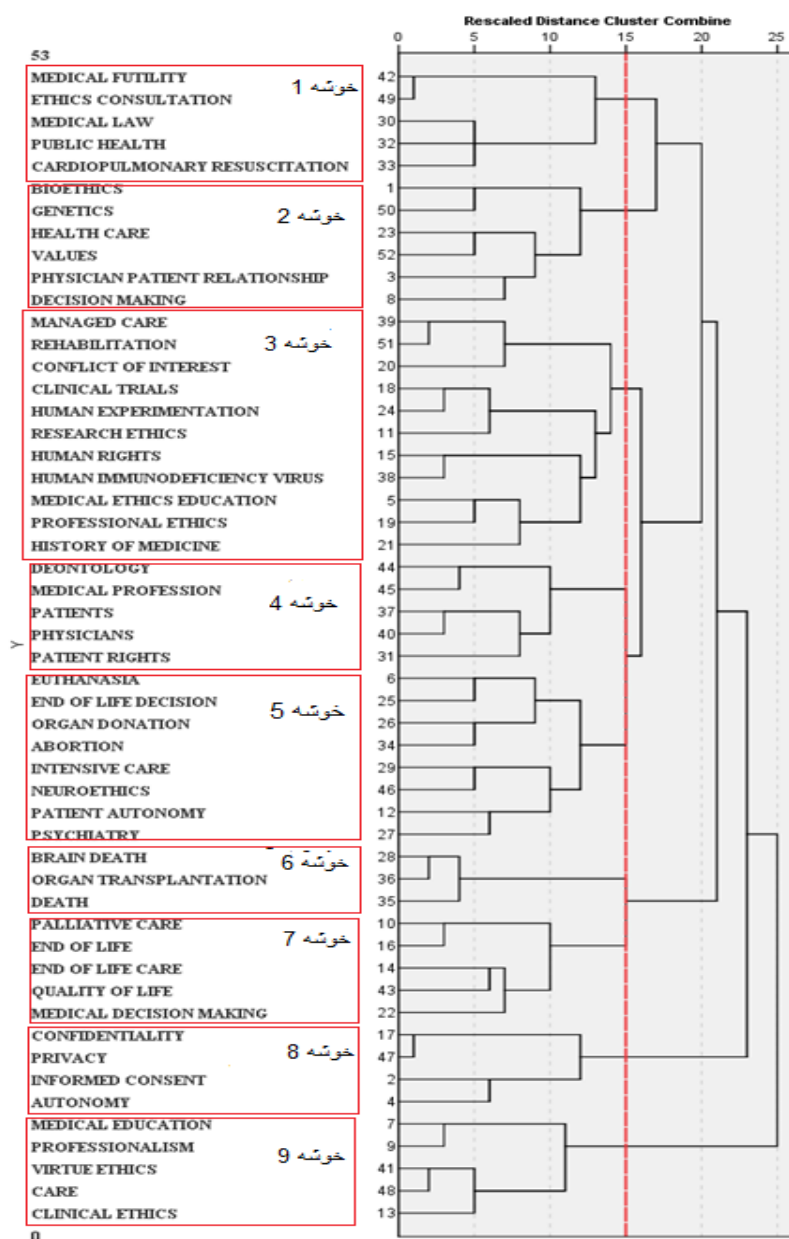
Rescaled Distance Cluster Combine

0 5 10 15 20 25

53

MEDICAL FUTILITY 42
ETHICS CONSULTATION 49
MEDICAL LAW 30
PUBLIC HEALTH 32
CARDIOPULMONARY RESUSCITATION 33

خوشه 1

BIOETHICS 1
GENETICS 50
HEALTH CARE 23
VALUES 52
PHYSICIAN PATIENT RELATIONSHIP 3
DECISION MAKING 8

خوشه 2

MANAGED CARE 39
REHABILITATION 51
CONFLICT OF INTEREST 20
CLINICAL TRIALS 18
HUMAN EXPERIMENTATION 24
RESEARCH ETHICS 11
HUMAN RIGHTS 15
HUMAN IMMUNODEFICIENCY VIRUS 38
MEDICAL ETHICS EDUCATION 5
PROFESSIONAL ETHICS 19
HISTORY OF MEDICINE 21

خوشه 3

DEONTOLOGY 44
MEDICAL PROFESSION 45
PATIENTS 37
PHYSICIANS 40
PATIENT RIGHTS 31

خوشه 4

Y

EUTHANASIA 6
END OF LIFE DECISION 25
ORGAN DONATION 26
ABORTION 34
INTENSIVE CARE 29
NEUROETHICS 46
PATIENT AUTONOMY 12
PSYCHIATRY 27

خوشه 5

BRAIN DEATH 28
ORGAN TRANSPLANTATION 36
DEATH 35

خوشه 6

PALLIATIVE CARE 10
END OF LIFE 16
END OF LIFE CARE 14
QUALITY OF LIFE 43
MEDICAL DECISION MAKING 22

خوشه 7

CONFIDENTIALITY 17
PRIVACY 47
INFORMED CONSENT 2
AUTONOMY 4

خوشه 8

MEDICAL EDUCATION 7
PROFESSIONALISM 9
VIRTUE ETHICS 41
CARE 48
CLINICAL ETHICS 13

خوشه 9

0